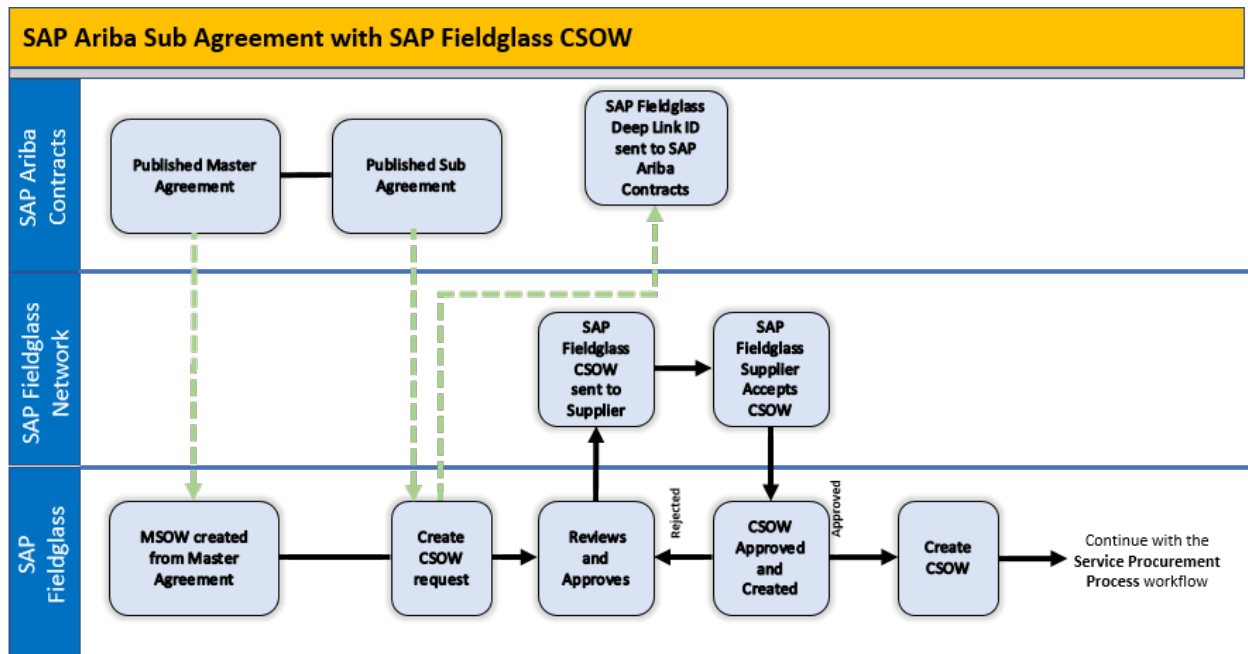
SAP Ariba Sub Agreement with SAP Fieldglass CSOW

SAP Ariba Contracts

Published Master Agreement

Published Sub Agreement

SAP Fieldglass Deep Link ID sent to SAP Ariba Contracts

SAP Fieldglass Network

SAP Fieldglass CSOW sent to Supplier

SAP Fieldglass Supplier Accepts CSOW

SAP Fieldglass

MSOW created from Master Agreement

Create CSOW request

Reviews and Approves

Rejected

CSOW Approved and Created

Approved

Create CSOW

Continue with the Service Procurement Process workflow